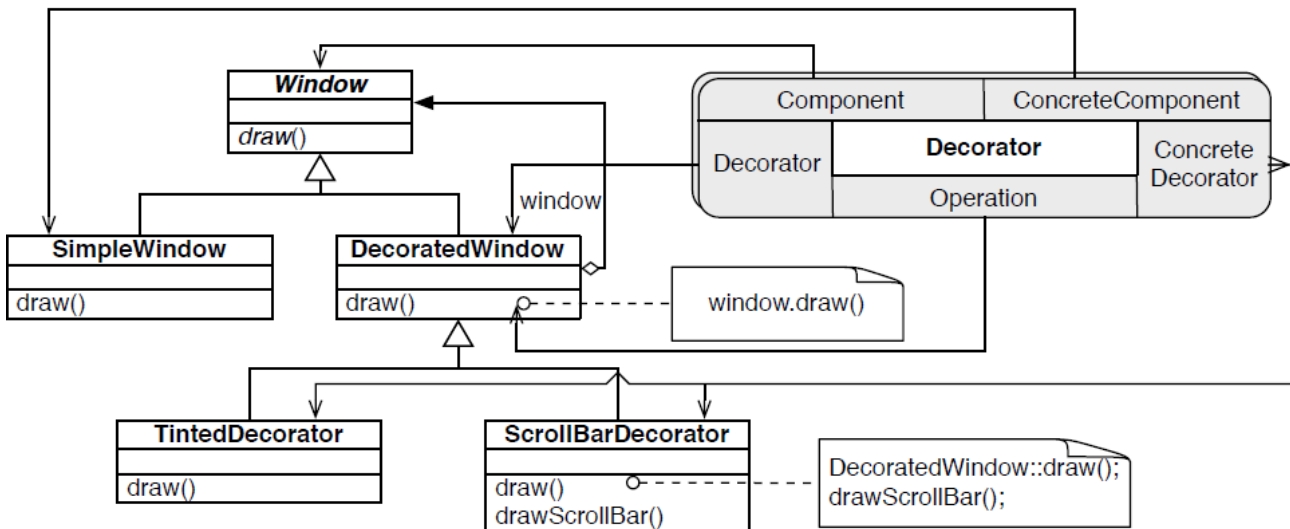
Window

draw()

Component | ConcreteComponent

Decorator | Decorator | Concrete Decorator

Operation

window

SimpleWindow

draw()

DecoratedWindow

draw()

window.draw()

TintedDecorator

draw()

ScrollBarDecorator

draw()
drawScrollBar()

DecoratedWindow::draw();
drawScrollBar();